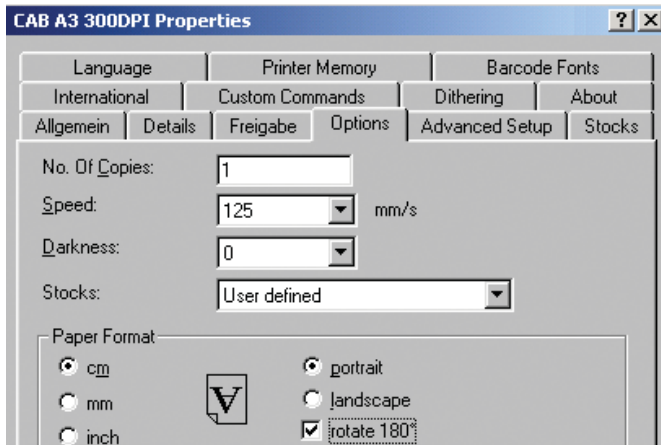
CAB A3 300DPI Properties

? X

Language | Printer Memory | Barcode Fonts

International | Custom Commands | Dithering | About

Allgemein | Details | Freigabe | Options | Advanced Setup | Stocks

No. Of Copies: 1

Speed: 125 mm/s

Darkness: 0

Stocks: User defined

Paper Format

cm

mm

inch

V

portrait

landscape

rotate 180°